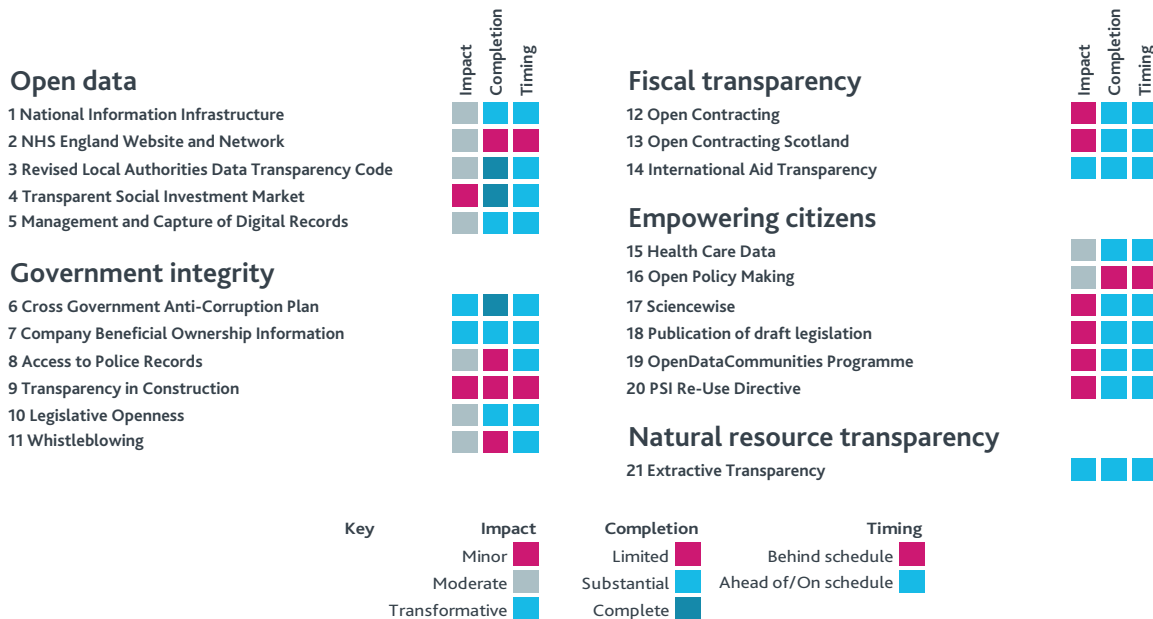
Impact Completion Timing

Open data
1 National Information Infrastructure
2 NHS England Website and Network
3 Revised Local Authorities Data Transparency Code
4 Transparent Social Investment Market
5 Management and Capture of Digital Records

Government integrity
6 Cross Government Anti-Corruption Plan
7 Company Beneficial Ownership Information
8 Access to Police Records
9 Transparency in Construction
10 Legislative Openness
11 Whistleblowing

Impact Completion Timing

Fiscal transparency
12 Open Contracting
13 Open Contracting Scotland
14 International Aid Transparency

Empowering citizens
15 Health Care Data
16 Open Policy Making
17 Sciencewise
18 Publication of draft legislation
19 OpenDataCommunities Programme
20 PSI Re-Use Directive

Natural resource transparency
21 Extractive Transparency

Key

Impact
Minor
Moderate
Transformative

Completion
Limited
Substantial
Complete

Timing
Behind schedule
Ahead of/On schedule